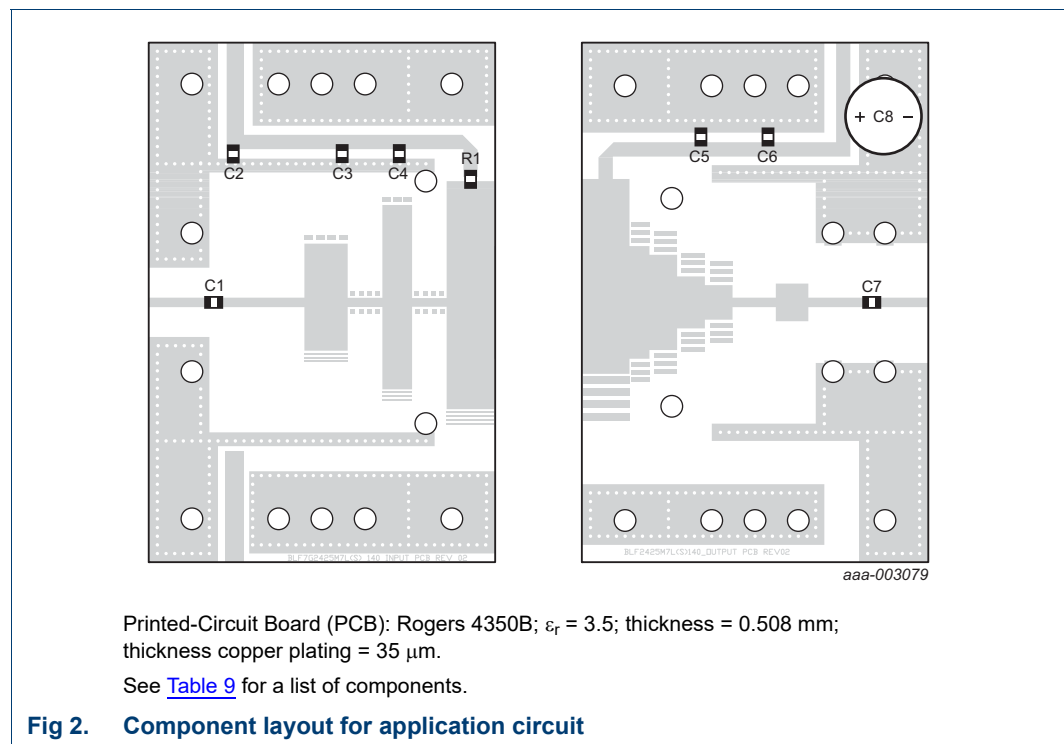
C2
C3
C4
R1
C1
BLF7G2425M7L(S)140 INPUT PCB REV 02

+ C8 −
C5
C6
C7
BLF2425M7L(S)140_OUTPUT PCB REV02

aaa-003079

Printed-Circuit Board (PCB): Rogers 4350B; $\varepsilon_r$ = 3.5; thickness = 0.508 mm; thickness copper plating = 35 $\mu$m.

See Table 9 for a list of components.

Fig 2. Component layout for application circuit